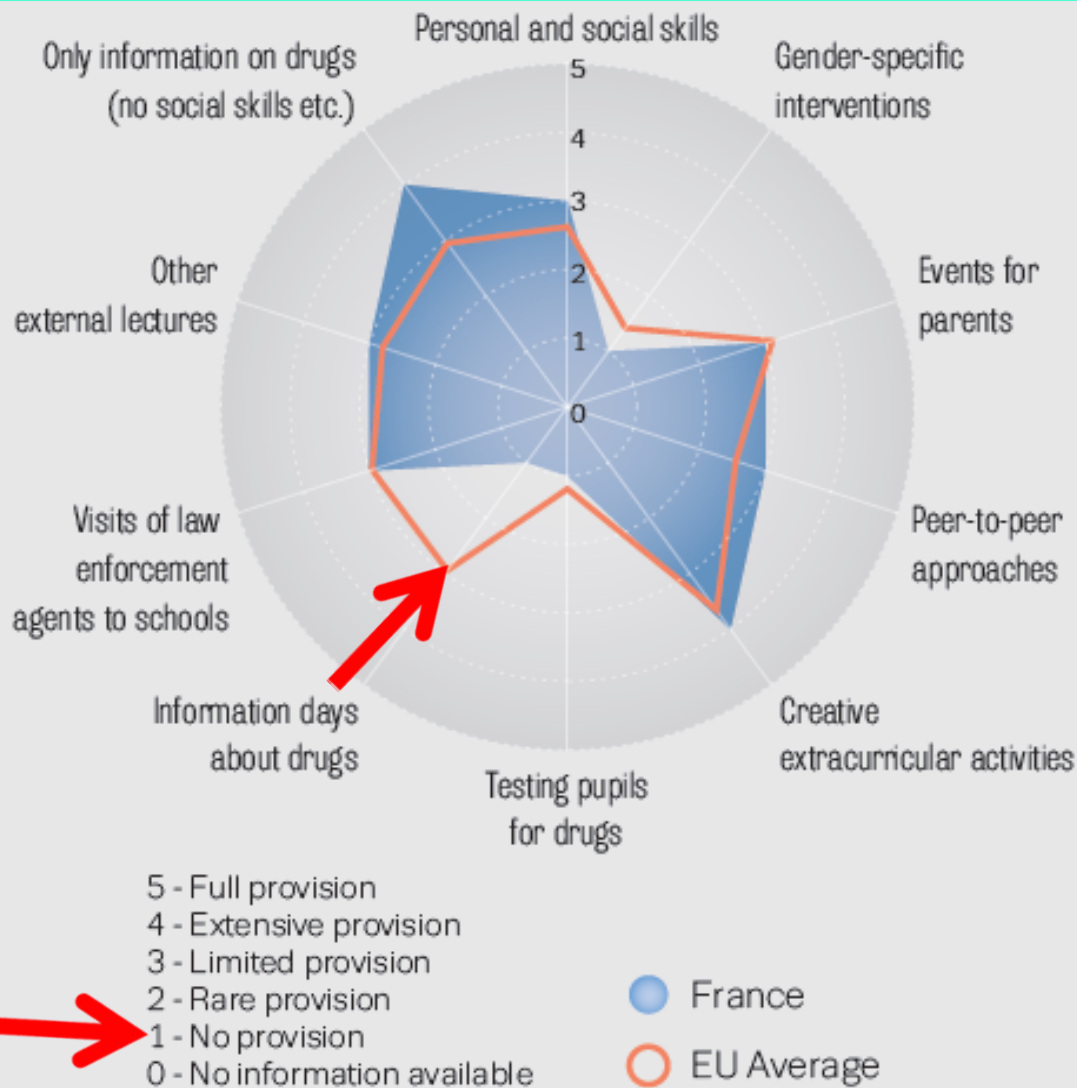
Personal and social skills

Gender-specific interventions

Events for parents

Peer-to-peer approaches

Creative extracurricular activities

Testing pupils for drugs

Information days about drugs

Visits of law enforcement agents to schools

Other external lectures

Only information on drugs (no social skills etc.)

5
4
3
2
1
0

5 - Full provision
4 - Extensive provision
3 - Limited provision
2 - Rare provision
1 - No provision
0 - No information available

France
EU Average